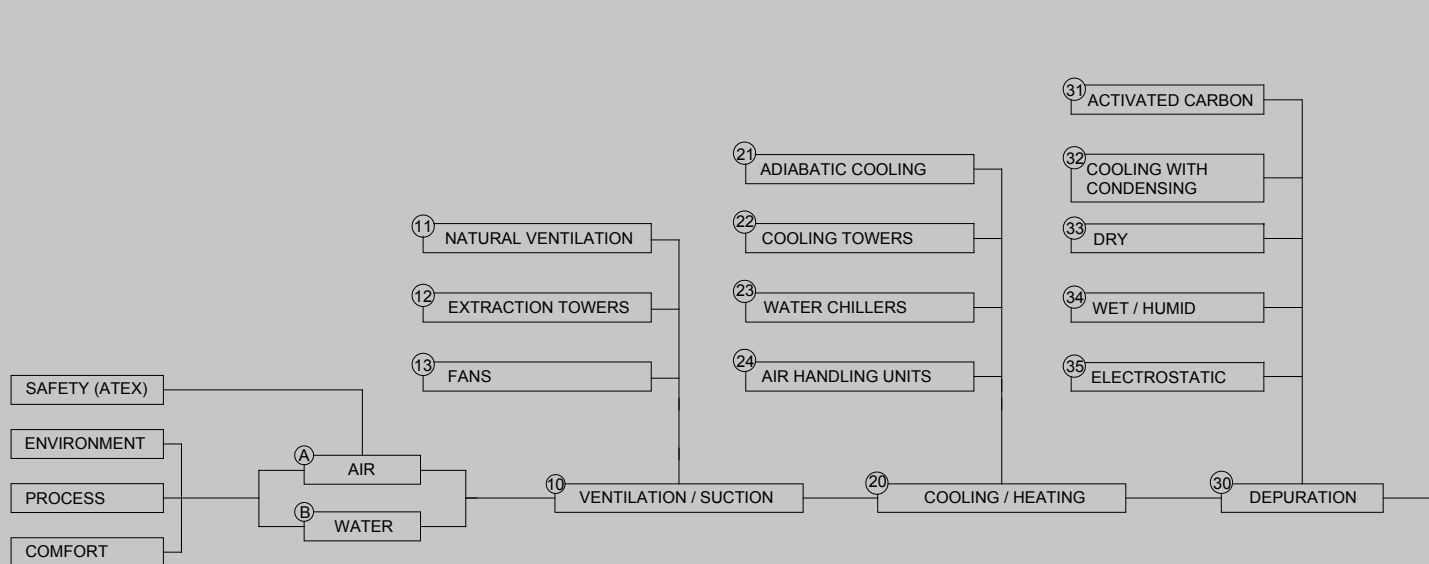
31 ACTIVATED CARBON

21 ADIABATIC COOLING

32 COOLING WITH CONDENSING

11 NATURAL VENTILATION

22 COOLING TOWERS

33 DRY

12 EXTRACTION TOWERS

23 WATER CHILLERS

34 WET / HUMID

13 FANS

24 AIR HANDLING UNITS

35 ELECTROSTATIC

SAFETY (ATEX)

ENVIRONMENT

PROCESS

COMFORT

A AIR

B WATER

10 VENTILATION / SUCTION

20 COOLING / HEATING

30 DEPURATION